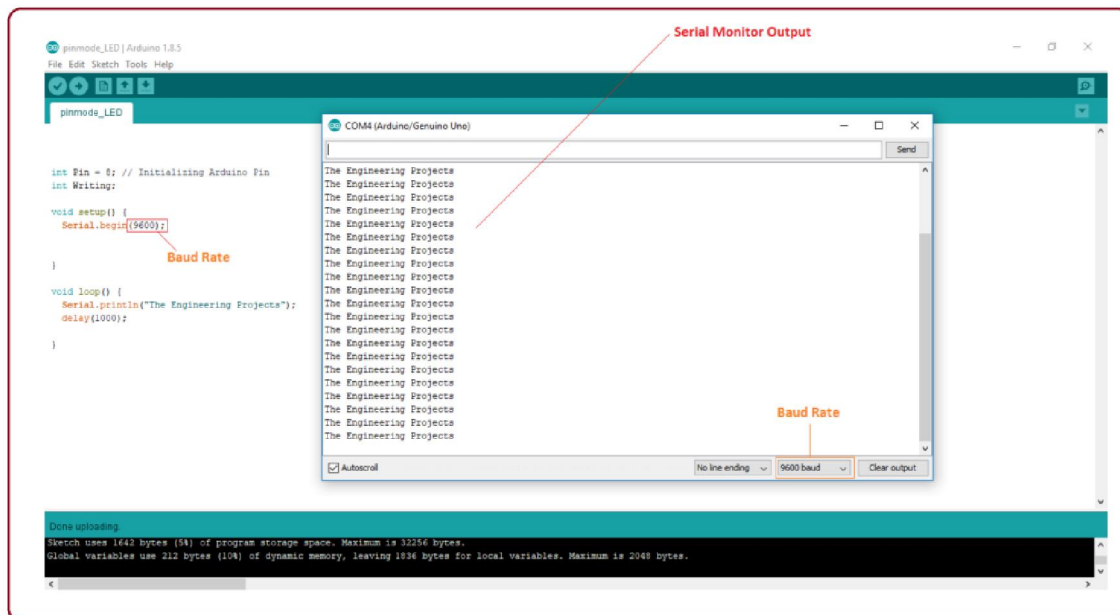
pinmode_LED | Arduino 1.8.5
File Edit Sketch Tools Help

Serial Monitor Output

pinmode_LED

int Pin = 8; // Initializing Arduino Pin
int Writing;

void setup() {
  Serial.begin(9600);

Baud Rate

}

void loop() {
  Serial.println("The Engineering Projects");
  delay(1000);

}

COM4 (Arduino/Genuino Uno)

Send

The Engineering Projects
The Engineering Projects
The Engineering Projects
The Engineering Projects
The Engineering Projects
The Engineering Projects
The Engineering Projects
The Engineering Projects
The Engineering Projects
The Engineering Projects
The Engineering Projects
The Engineering Projects
The Engineering Projects
The Engineering Projects
The Engineering Projects
The Engineering Projects
The Engineering Projects
The Engineering Projects
The Engineering Projects
The Engineering Projects
The Engineering Projects

Baud Rate

Autoscroll

No line ending

9600 baud

Clear output

Done uploading.
Sketch uses 1642 bytes (5%) of program storage space. Maximum is 32256 bytes.
Global variables use 212 bytes (10%) of dynamic memory, leaving 1836 bytes for local variables. Maximum is 2048 bytes.